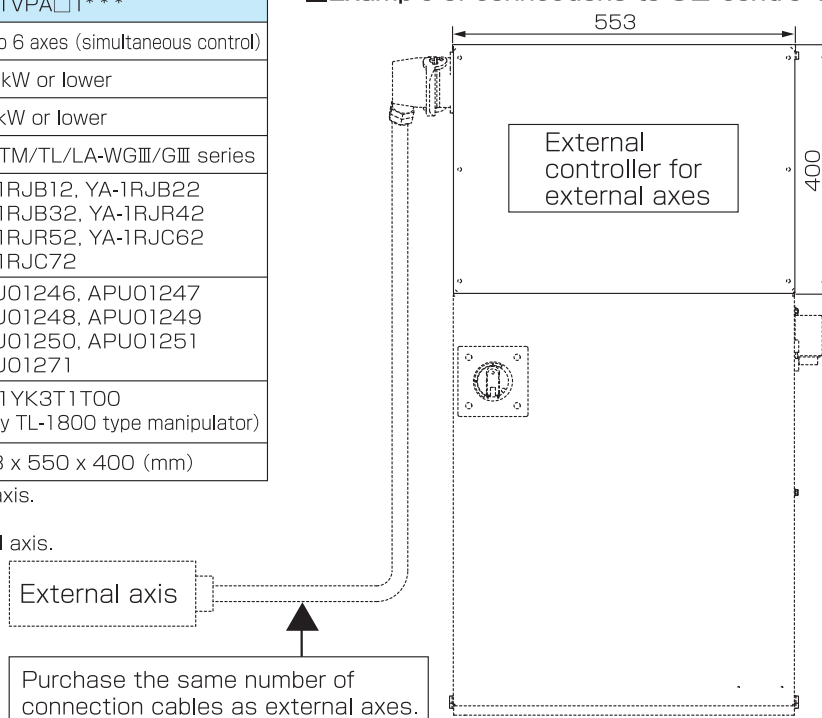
TVPA□1***

o 6 axes (simultaneous control)

kW or lower

kW or lower

TM/TL/LA-WGⅢ/GⅢ series

1RJB12, YA-1RJB22
1RJB32, YA-1RJR42
1RJR52, YA-1RJC62
1RJC72

U01246, APU01247
U01248, APU01249
U01250, APU01251
U01271

1YK3T1T00
y TL-1800 type manipulator)

3 x 550 x 400 (mm)

xis.

l axis.

■Example of connections to GⅢ contro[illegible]

553

400

External controller for external axes

External axis

Purchase the same number of connection cables as external axes.